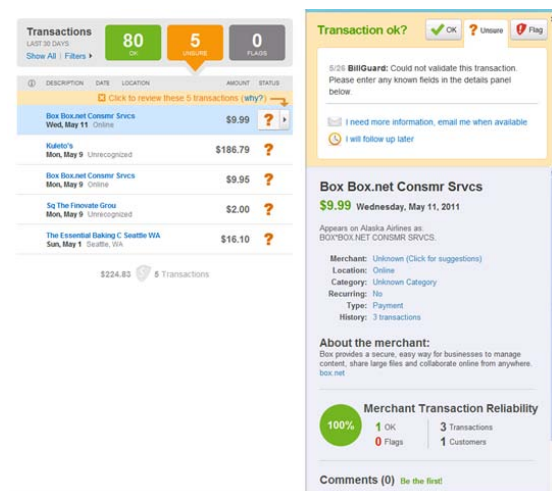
Transactions
LAST 30 DAYS
Show All | Filters ▸

80
OK

5
UNSURE

0
FLAGS

DESCRIPTION DATE LOCATION AMOUNT STATUS

Click to review these 5 transactions (why?)

| Description | Amount | Status |
|---|---|---|
| Box Box.net Consmr Srvcs Wed, May 11 Online | $9.99 | ? |
| Kuleto's Mon, May 9 Unrecognized | $186.79 | ? |
| Box Box.net Consmr Srvcs Mon, May 9 Online | $9.95 | ? |
| Sq The Finovate Grou Mon, May 9 Unrecognized | $2.00 | ? |
| The Essential Baking C Seattle WA Sun, May 1 Seattle, WA | $16.10 | ? |

$224.83 5 Transactions

Transaction ok? OK Unsure Flag

5/26 BillGuard: Could not validate this transaction. Please enter any known fields in the details panel below.

I need more information, email me when available

I will follow up later

Box Box.net Consmr Srvcs
$9.99 Wednesday, May 11, 2011

Appears on Alaska Airlines as:
BOX*BOX.NET CONSMR SRVCS.

Merchant: Unknown (Click for suggestions)
Location: Online
Category: Unknown Category
Recurring: No
Type: Payment
History: 3 transactions

About the merchant:
Box provides a secure, easy way for businesses to manage content, share large files and collaborate online from anywhere.
box.net

100%
Merchant Transaction Reliability
1 OK
0 Flags
3 Transactions
1 Customers

Comments (0) Be the first!